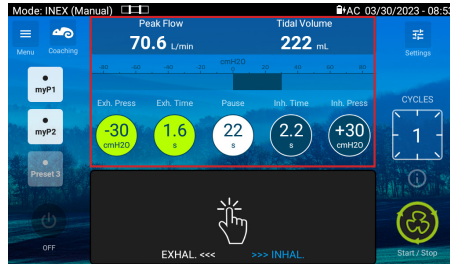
Mode: INEX (Manual)
AC 03/30/2023 - 08:5

Menu
Coaching

Peak Flow
70.6 L/min
Tidal Volume
222 mL

-80 -60 -40 -20 cmH2O 20 40 60 80

Settings

myP1
myP2
Preset 3

Exh. Press
-30
cmH2O
Exh. Time
1.6
s
Pause
22
s
Inh. Time
2.2
s
Inh. Press
+30
cmH2O

CYCLES
1

OFF

EXHAL. <<<
>>> INHAL.

Start / Stop